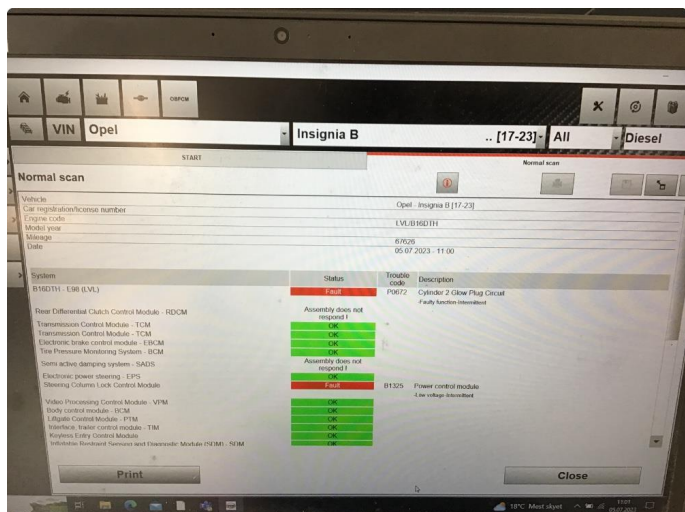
OBFCM

VIN Opel

Insignia B

.. [17-23]

All

Diesel

START

Normal scan

Normal scan

Vehicle
Car registration/license number
Engine code
Model year
Mileage
Date

Opel - Insignia B [17-23]

LVL/B16DTH

67626
05.07.2023 - 11:00

| System | Status | Trouble code | Description |
|---|---|---|---|
| B16DTH - E98 (LVL) | Fault | P0672 | Cylinder 2 Glow Plug Circuit -Faulty function intermittent |
| Rear Differential Clutch Control Module - RDCM | Assembly does not respond ! | | |
| Transmission Control Module - TCM | OK | | |
| Transmission Control Module - TCM | OK | | |
| Electronic brake control module - EBCM | OK | | |
| Tire Pressure Monitoring System - BCM | OK | | |
| Semi active damping system - SADS | Assembly does not respond ! | | |
| Electronic power steering - EPS | OK | | |
| Steering Column Lock Control Module | Fault | B1325 | Power control module -Low voltage intermittent |
| Video Processing Control Module - VPM | OK | | |
| Body control module - BCM | OK | | |
| Liftgate Control Module - PTM | OK | | |
| Interface, trailer control module - TIM | OK | | |
| Keyless Entry Control Module | OK | | |
| Inflatable Restraint Sensing and Diagnostic Module (SDM) - SDM | OK | | |

Print

Close

18°C Mest skyet

05.07.2023